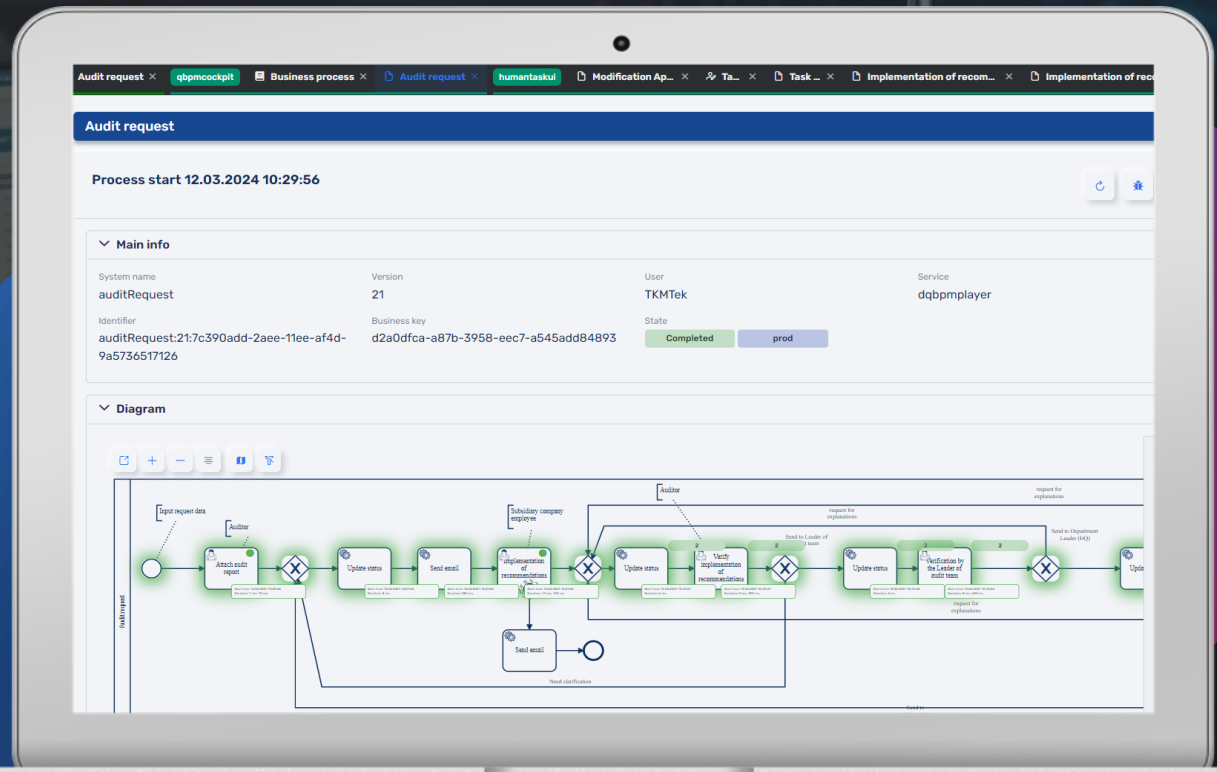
Audit request × qbpmcockpit Business process × Audit request × humantaskui Modification Ap... × Ta... × Task ... × Implementation of recom... × Implementation of reco

Audit request

Process start 12.03.2024 10:29:56

Main info

System name
auditRequest

Version
21

User
TKMTek

Service
dqbpmplayer

Identifier
auditRequest:21:7c390add-2aee-11ee-af4d-9a5736517126

Business key
d2a0dfca-a87b-3958-eec7-a545add84893

State
Completed prod

Diagram

auditRequest

Input request data

Auditor

Attach audit report

Update status

Send email

Subsidiary company employee

implementation of recommendations

Update status

Auditor

Verify implementation of recommendations

request for explanations

Send to Leader of audit team

2

2

2

Update status

Verification by the Leader of audit team

2

2

request for explanations

Send to Department Leader (HQ)

request for explanations

Upd

Send email

Need clarification

Send to